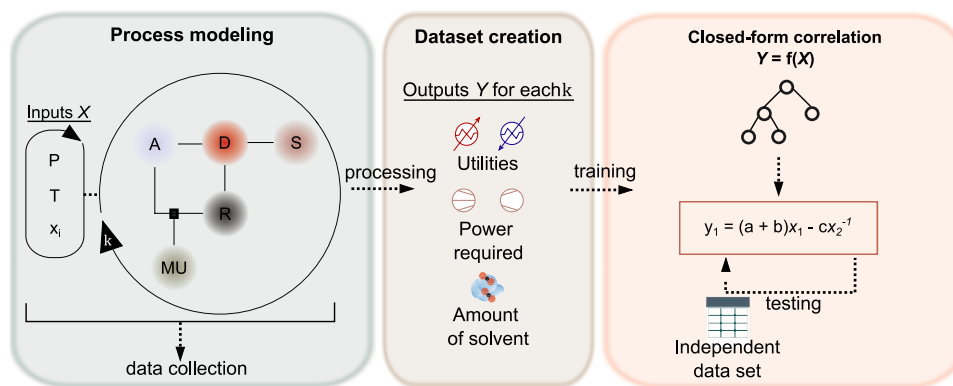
Process modeling

Inputs $X$

P

T

$x_i$

k

A

D

S

R

MU

data collection

Dataset creation

Outputs $Y$ for each k

Utilities

Power required

Amount of solvent

processing

training

Closed-form correlation
$Y$ = f($X$)

$y_1 = (a + b)x_1 - cx_2^{-1}$

testing

Independent data set